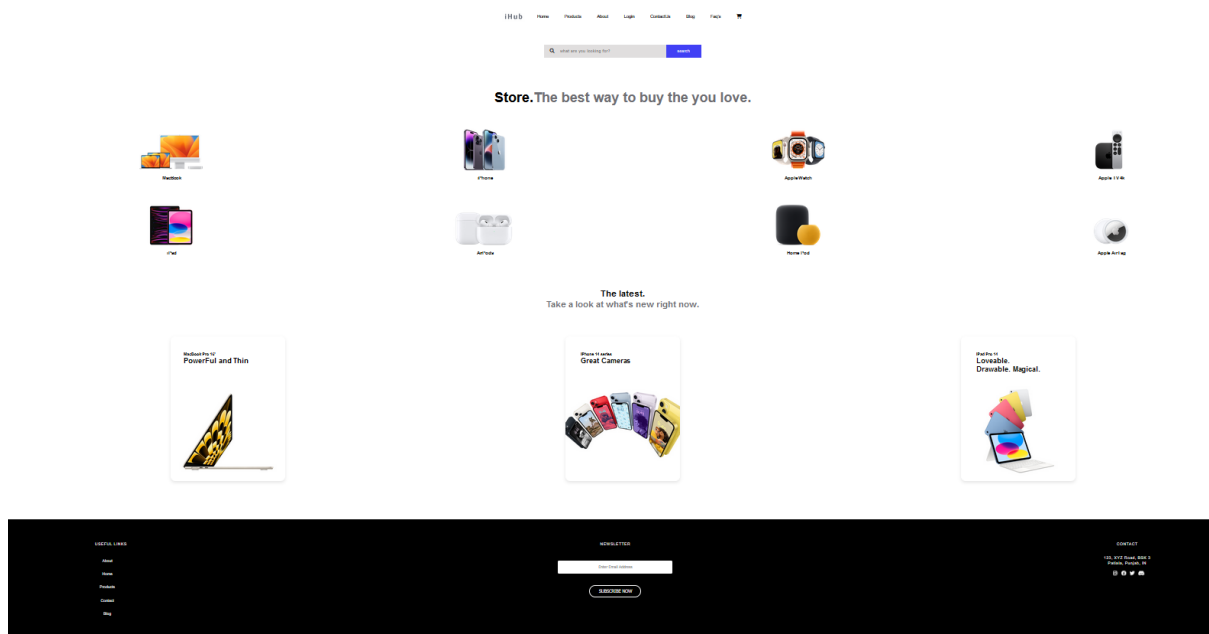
iHub Home Products About Login ContactUs Blog Faq's

what are you looking for? search

Store. The best way to buy the you love.

MacBook

iPhone

AppleWatch

Apple TV 4k

iPad

AirPods

Home Pod

Apple AirTag

The latest.
Take a look at what's new right now.

MacBook Pro 16"
PowerFul and Thin

iPhone 14 series
Great Cameras

iPad Pro 11
Loveable.
Drawable. Magical.

USEFUL LINKS

About

Home

Products

Contact

Blog

NEWSLETTER

Enter Email Address

SUBSCRIBE NOW

CONTACT

123, XYZ Road, BSK 3
Patiala, Punjab, IN